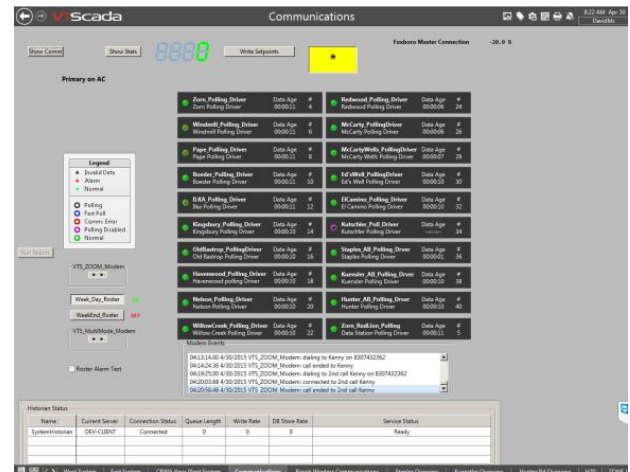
vtscada Communications 8:22 AM Apr 30 DavidMc

Show Comm Show Stats 8888 Write Setpoints *

Foxboro Master Connection -20.0 %

Primary on AC

Legend
Invalid Data
Alarm
Normal

Polling
Fast Poll
Comm. Error
Polling Disabled
Normal

Zorn_Polling_Driver Zorn Polling Driver Data Age 00:00:11 # 4
Redwood_Polling_Driver Redwood Polling Driver Data Age 00:00:06 # 24
Windmill_Polling_Driver Windmill Polling Driver Data Age 00:00:11 # 6
McCarty_PollingDriver McCarty Polling Driver Data Age 00:00:06 # 26
Pape_Polling_Driver Pape Polling Driver Data Age 00:00:11 # 8
McCartyWells_PollingDriver McCarty Wells Polling Driver Data Age 00:00:07 # 28
Boeder_Polling_Driver Boeder Polling Driver Data Age 00:00:11 # 10
Ed'sWell_PollingDriver Ed's Well Polling Driver Data Age 00:00:10 # 30
ILKA_Polling_Driver Ilka Polling Driver Data Age 00:00:11 # 12
ElCamino_Polling_Driver El Camino Polling Driver Data Age 00:00:10 # 32
Kingsbury_Polling_Driver Kingsbury Polling Driver Data Age 00:00:11 # 14
Kutschler_Poll_Driver Kutschler Polling Driver Data Age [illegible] # 34
OldBastrop_PollingDriver Old Bastrop Polling Driver Data Age 00:00:10 # 16
Staples_AB_Polling_Drver Staples Polling Driver Data Age 00:00:01 # 36
Havenwood_Polling_Driver Havenwood polling Driver Data Age 00:00:10 # 18
Kuensler_AB_Polling_Driver Kuensler Polling Driver Data Age 00:00:10 # 38
Nelson_Polling_Driver Nelson Polling Driver Data Age 00:00:10 # 20
Hunter_AB_Polling_Driver Hunter Polling Driver Data Age 00:00:11 # 40
WillowCreek_Polling_Driver Willow Creek Polling Driver Data Age 00:00:10 # 22
Zorn_RadLion_Polling Data Station Polling Driver Data Age 00:00:11 # 5

Run Report
VTS_ZOOM_Modem
Week_Day_Roster ON
WeekEnd_Roster OFF
VTS_MultiMode_Modem
Roster Alarm Test

Modem Events
04:13:14.00 4/30/2015 VTS_ZOOM_Modem: dialing to Kenny on 8307432362
04:14:24.36 4/30/2015 VTS_ZOOM_Modem: call ended to Kenny
04:19:25.00 4/30/2015 VTS_ZOOM_Modem: dialing to 2nd call Kenny on 8307432362
04:20:03.68 4/30/2015 VTS_ZOOM_Modem: connected to 2nd call Kenny
04:20:58.48 4/30/2015 VTS_ZOOM_Modem: call ended to 2nd call Kenny

Historian Status

| Name | Current Server | Connection Status | Queue Length | Write Rate | DB Store Rate | Service Status |
|---|---|---|---|---|---|---|
| SystemHistorian | DEV-CLIENT | Connected | 0 | 0 | 0 | Ready |

West System | East System | CRWA View Plant System | Communications | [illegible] | Staples Overview | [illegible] | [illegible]